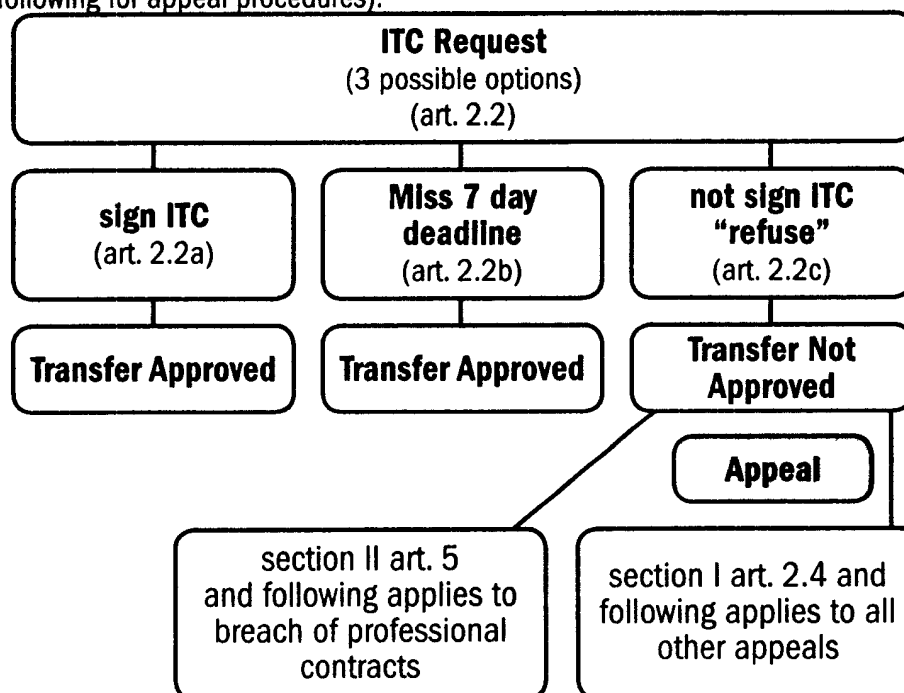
following for appeal procedures).

ITC Request
(3 possible options)
(art. 2.2)

sign ITC
(art. 2.2a)

Miss 7 day deadline
(art. 2.2b)

not sign ITC "refuse"
(art. 2.2c)

Transfer Approved

Transfer Approved

Transfer Not Approved

Appeal

section II art. 5 and following applies to breach of professional contracts

section I art. 2.4 and following applies to all other appeals